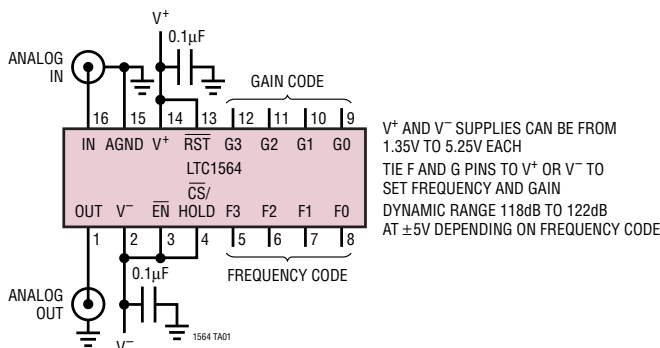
$V^+$

$0.1\mu F$

ANALOG IN

GAIN CODE

16 15 14 13 12 11 10 9

IN AGND $V^+$ $\overline{RST}$ G3 G2 G1 G0

LTC1564

$\overline{CS}$/

OUT $V^-$ $\overline{EN}$ HOLD F3 F2 F1 F0

1 2 3 4 5 6 7 8

$0.1\mu F$

FREQUENCY CODE

ANALOG OUT

$V^-$

1564 TA01

$V^+$ AND $V^-$ SUPPLIES CAN BE FROM 1.35V TO 5.25V EACH
TIE F AND G PINS TO $V^+$ OR $V^-$ TO SET FREQUENCY AND GAIN
DYNAMIC RANGE 118dB TO 122dB AT $\pm$5V DEPENDING ON FREQUENCY CODE